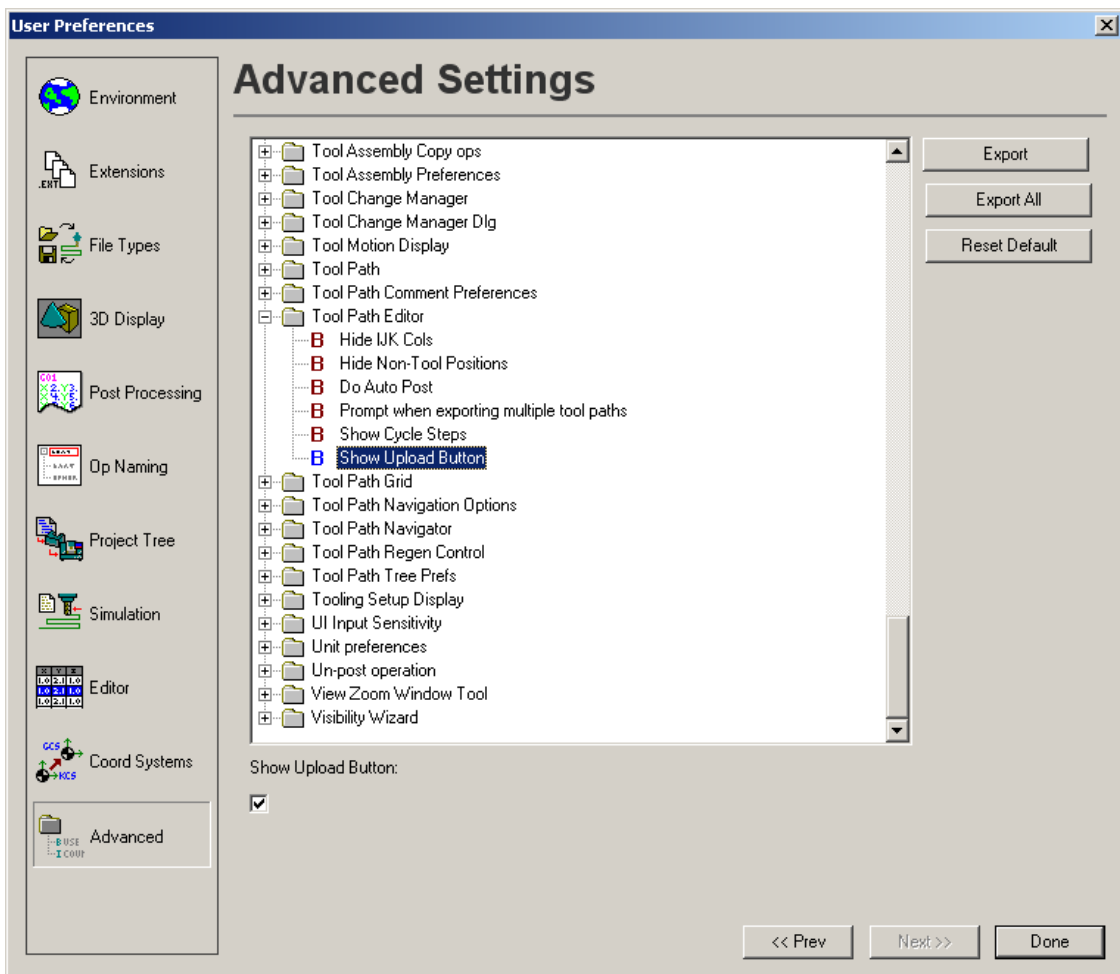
User Preferences

Environment
Extensions
File Types
3D Display
Post Processing
Op Naming
Project Tree
Simulation
Editor
Coord Systems
Advanced

Advanced Settings

Tool Assembly Copy ops
Tool Assembly Preferences
Tool Change Manager
Tool Change Manager Dlg
Tool Motion Display
Tool Path
Tool Path Comment Preferences
Tool Path Editor
B Hide IJK Cols
B Hide Non-Tool Positions
B Do Auto Post
B Prompt when exporting multiple tool paths
B Show Cycle Steps
B Show Upload Button
Tool Path Grid
Tool Path Navigation Options
Tool Path Navigator
Tool Path Regen Control
Tool Path Tree Prefs
Tooling Setup Display
UI Input Sensitivity
Unit preferences
Un-post operation
View Zoom Window Tool
Visibility Wizard

Export
Export All
Reset Default

Show Upload Button:

<< Prev
Next >>
Done